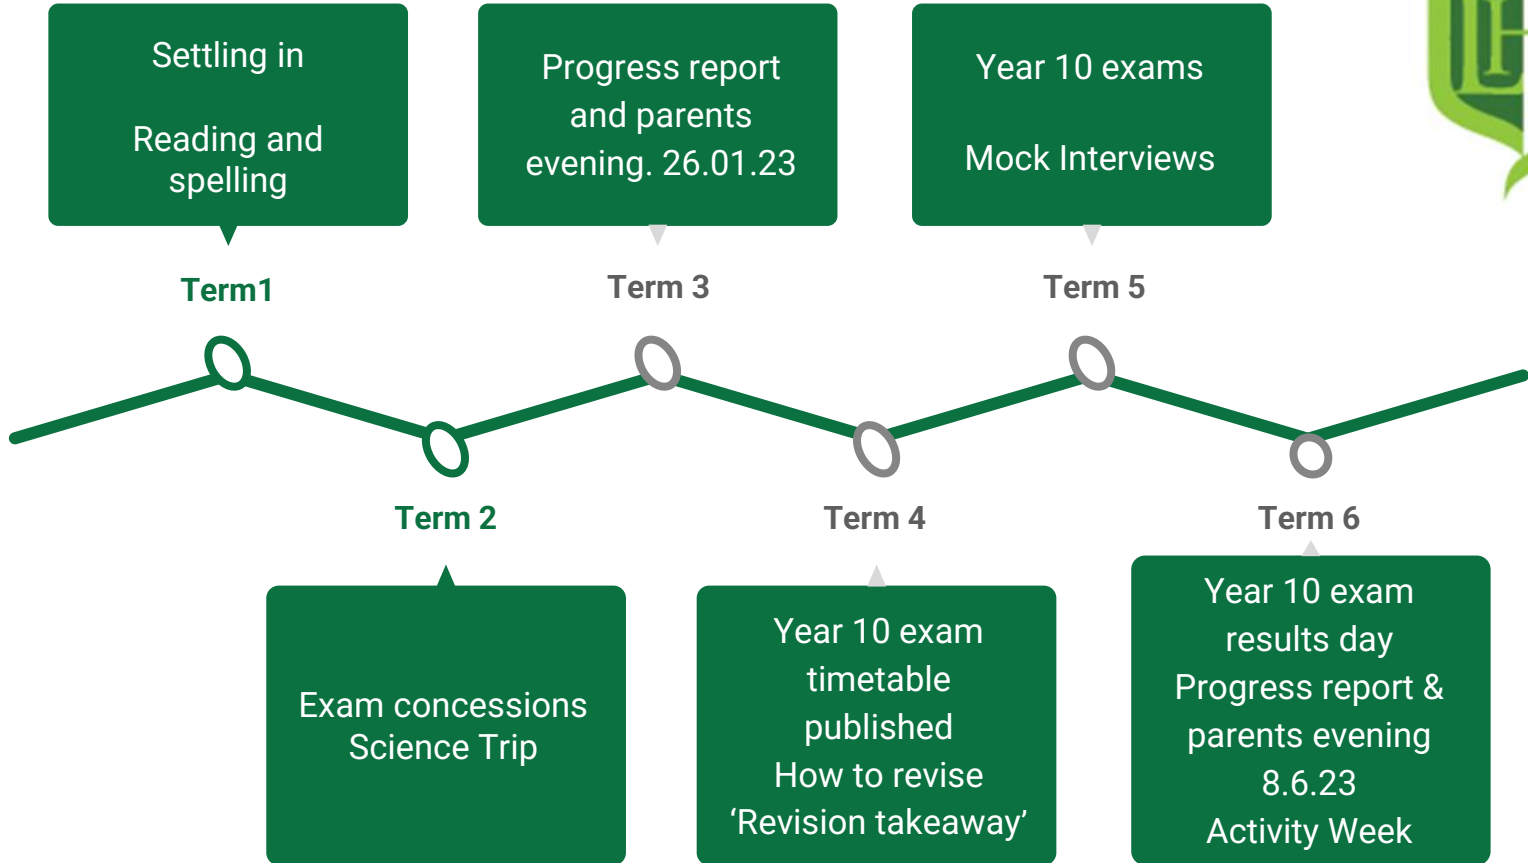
Settling in

Reading and spelling

Term1

Progress report and parents evening. 26.01.23

Term 3

Year 10 exams

Mock Interviews

Term 5

Term 2

Exam concessions
Science Trip

Term 4

Year 10 exam timetable published
How to revise
'Revision takeaway'

Term 6

Year 10 exam results day
Progress report & parents evening
8.6.23
Activity Week